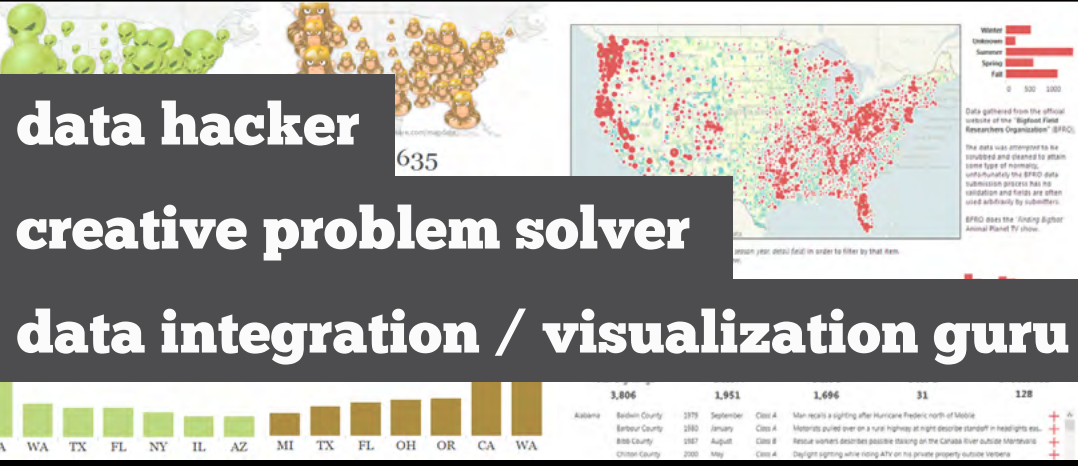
data hacker

creative problem solver

data integration / visualization guru

635

Winter
Unknown
Summer
Spring
Fall

0 500 1000

Data gathered from the official website of the "Bigfoot Field Researchers Organization" (BFRO).

The data was attempted to be scrubbed and cleaned to attain some type of normalcy, unfortunately the BFRO data submission process has no validation and fields are often used arbitrarily by submitters.

BFRO does the "Finding Bigfoot" Animal Planet TV show.

season year, detail field in order to filter by that item.

A WA TX FL NY IL AZ MI TX FL OH OR CA WA

3,806 1,951 1,696 31 128

| Alabama | Baldwin County | 1979 | September | Class A | Man recalls a sighting after Hurricane Frederic north of Mobile |
|---|---|---|---|---|---|
| | Barbour County | 1980 | January | Class A | Motorists pulled over on a rural highway at night describe standoff in headlights ex... |
| | Bibb County | 1987 | August | Class B | Rescue workers describes possible stalking on the Cahaba River outside Montevallo |
| | Chilton County | 2000 | May | Class A | Daylight sighting while riding ATV on his private property outside Verbena |